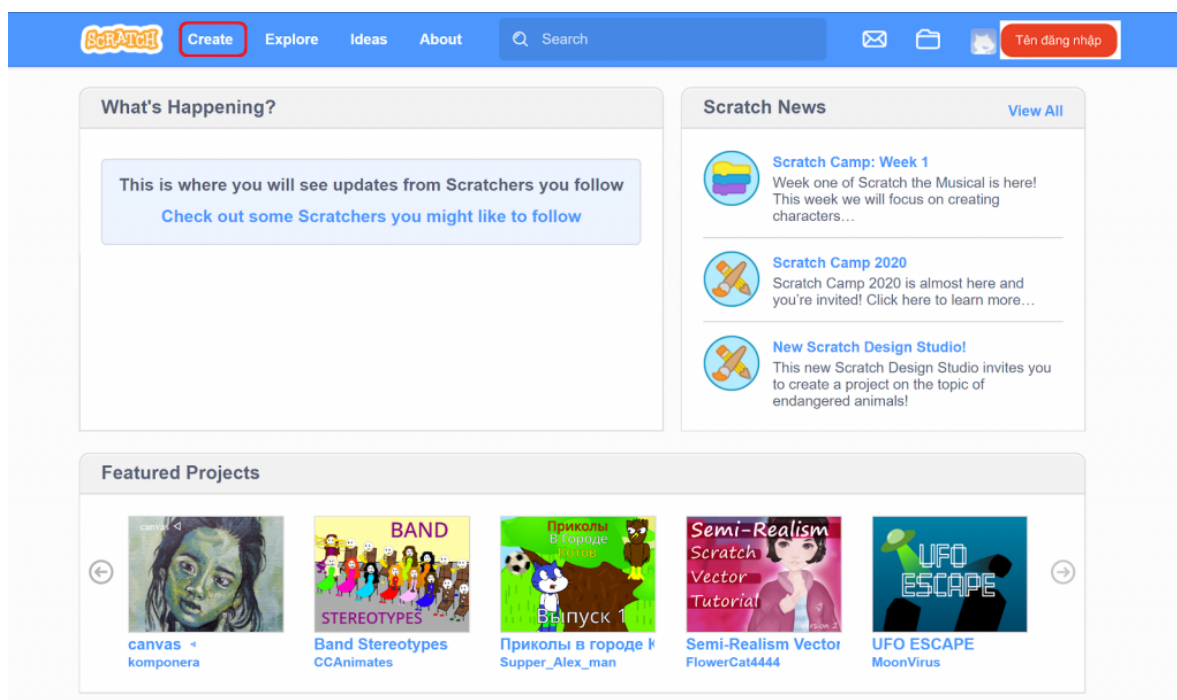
SCRATCH Create Explore Ideas About Search Tên đăng nhập

What's Happening?

This is where you will see updates from Scratchers you follow
Check out some Scratchers you might like to follow

Scratch News View All

Scratch Camp: Week 1
Week one of Scratch the Musical is here! This week we will focus on creating characters…

Scratch Camp 2020
Scratch Camp 2020 is almost here and you're invited! Click here to learn more…

New Scratch Design Studio!
This new Scratch Design Studio invites you to create a project on the topic of endangered animals!

Featured Projects

canvas
BAND
STEREOTYPES
Приколы
В городе
Котов
Выпуск 1
Semi-Realism
Scratch
Vector
Tutorial
UFO
ESCAPE

canvas ◂
komponera

Band Stereotypes
CCAnimates

Приколы в городе К
Supper_Alex_man

Semi-Realism Vector
FlowerCat4444

UFO ESCAPE
MoonVirus